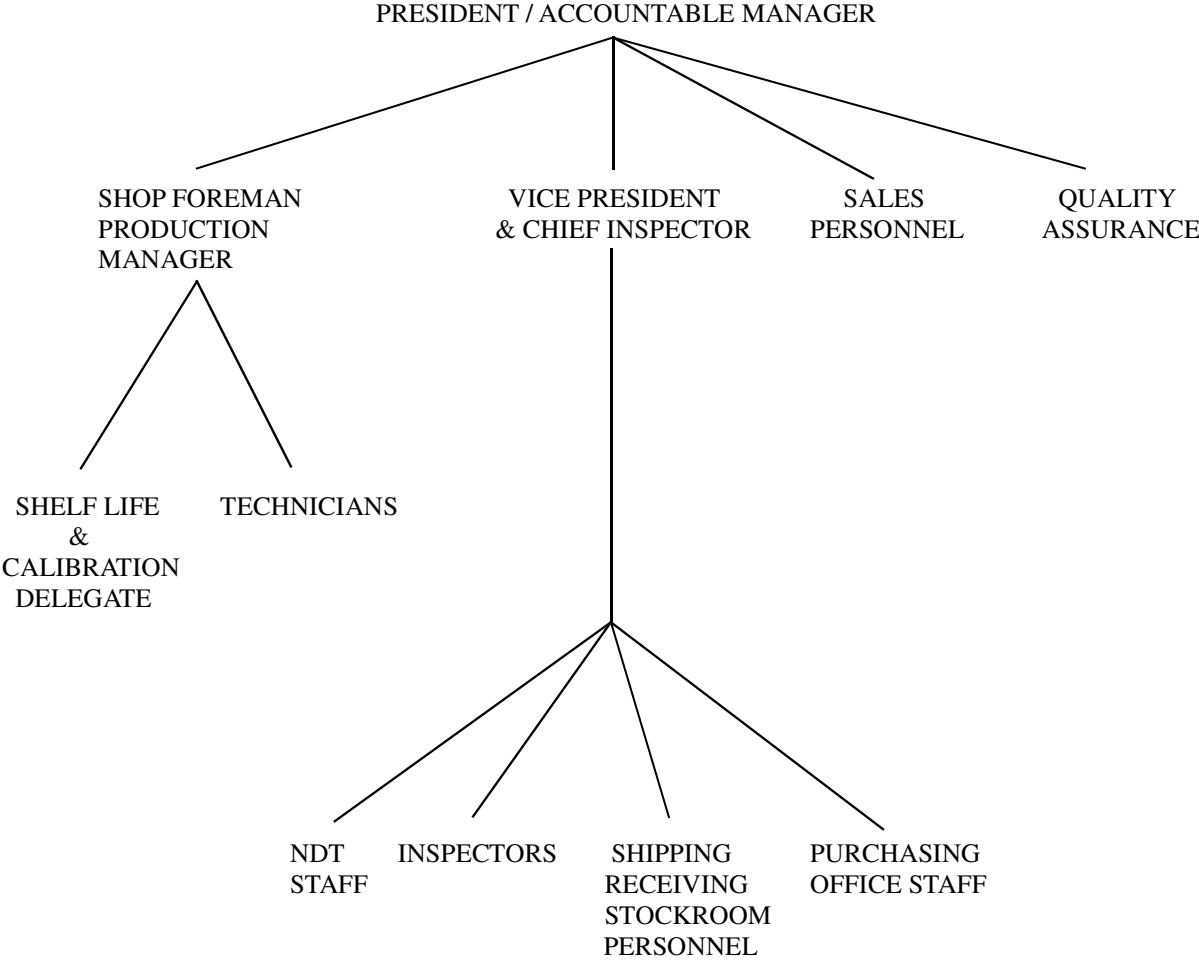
PRESIDENT / ACCOUNTABLE MANAGER

SHOP FOREMAN
PRODUCTION
MANAGER

VICE PRESIDENT
& CHIEF INSPECTOR

SALES
PERSONNEL

QUALITY
ASSURANCE

SHELF LIFE
&
CALIBRATION
DELEGATE

TECHNICIANS

NDT
STAFF

INSPECTORS

SHIPPING
RECEIVING
STOCKROOM
PERSONNEL

PURCHASING
OFFICE STAFF